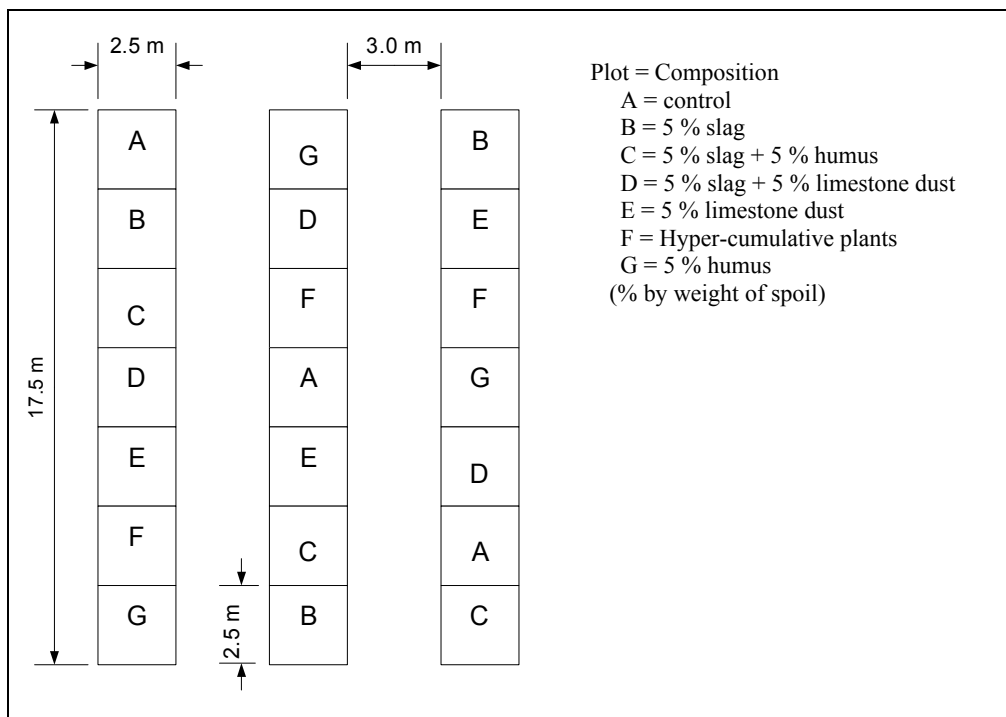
2.5 m

3.0 m

17.5 m

| A | G | B |
|---|---|---|
| B | D | E |
| C | F | F |
| D | A | G |
| E | E | D |
| F | C | A |
| G | B | C |

2.5 m

Plot = Composition
A = control
B = 5 % slag
C = 5 % slag + 5 % humus
D = 5 % slag + 5 % limestone dust
E = 5 % limestone dust
F = Hyper-cumulative plants
G = 5 % humus
(% by weight of spoil)